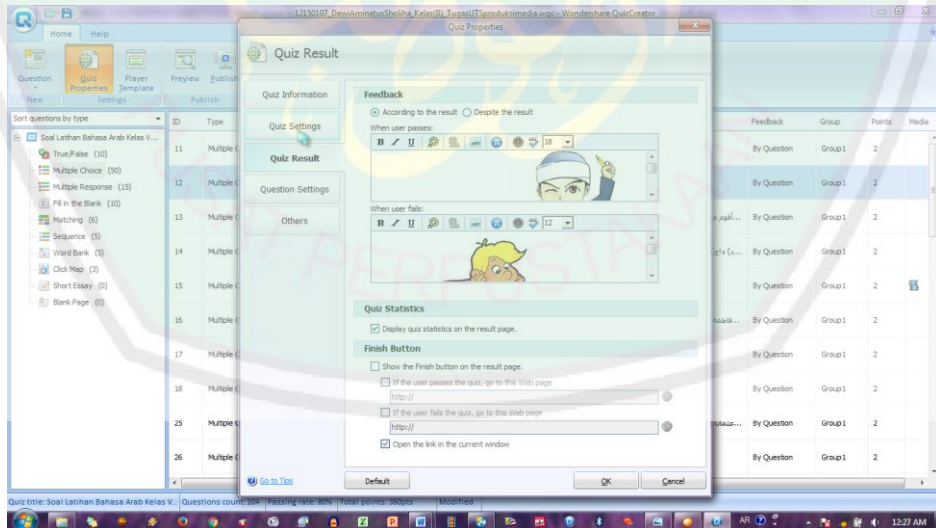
12150107_DewiAminatusSholiha_Kelas(B)_TugasUTSproduksimedia.wqc - Wondershare QuizCreator

Quiz Properties

Home Help

Question Quiz Properties Player Template Preview Publish

New Settings Publish

Sort questions by type

Soal Latihan Bahasa Arab Kelas V...
True/False (10)
Multiple Choice (50)
Multiple Response (15)
Fill in the Blank (10)
Matching (6)
Sequence (5)
Word Bank (5)
Click Map (3)
Short Essay (0)
Blank Page (0)

| ID | Type | Feedback | Group | Points | Media |
|---|---|---|---|---|---|
| 11 | Multiple C | By Question | Group1 | 2 | |
| 12 | Multiple C | By Question | Group1 | 2 | |
| 13 | Multiple C | By Question | Group1 | 2 | |
| 14 | Multiple C | By Question | Group1 | 2 | |
| 15 | Multiple C | By Question | Group1 | 2 | |
| 16 | Multiple C | By Question | Group1 | 2 | |
| 17 | Multiple C | By Question | Group1 | 2 | |
| 18 | Multiple C | By Question | Group1 | 2 | |
| 25 | Multiple C | By Question | Group1 | 2 | |
| 26 | Multiple C | By Question | Group1 | 2 | |

Quiz Result

Quiz Information
Quiz Settings
Quiz Result
Question Settings
Others

Feedback
According to the result Despite the result
When user passes:
B I U 18
When user fails:
B I U 12

Quiz Statistics
Display quiz statistics on the result page.

Finish Button
Show the Finish button on the result page.
If the user passes the quiz, go to this Web page
http://
If the user fails the quiz, go to this Web page
http://
Open the link in the current window

Go to Tips
Default
OK
Cancel

Quiz title: Soal Latihan Bahasa Arab Kelas V... Questions count: 104 Passing rate: 80% Total points: 380pts Modified

AR 12:27 AM